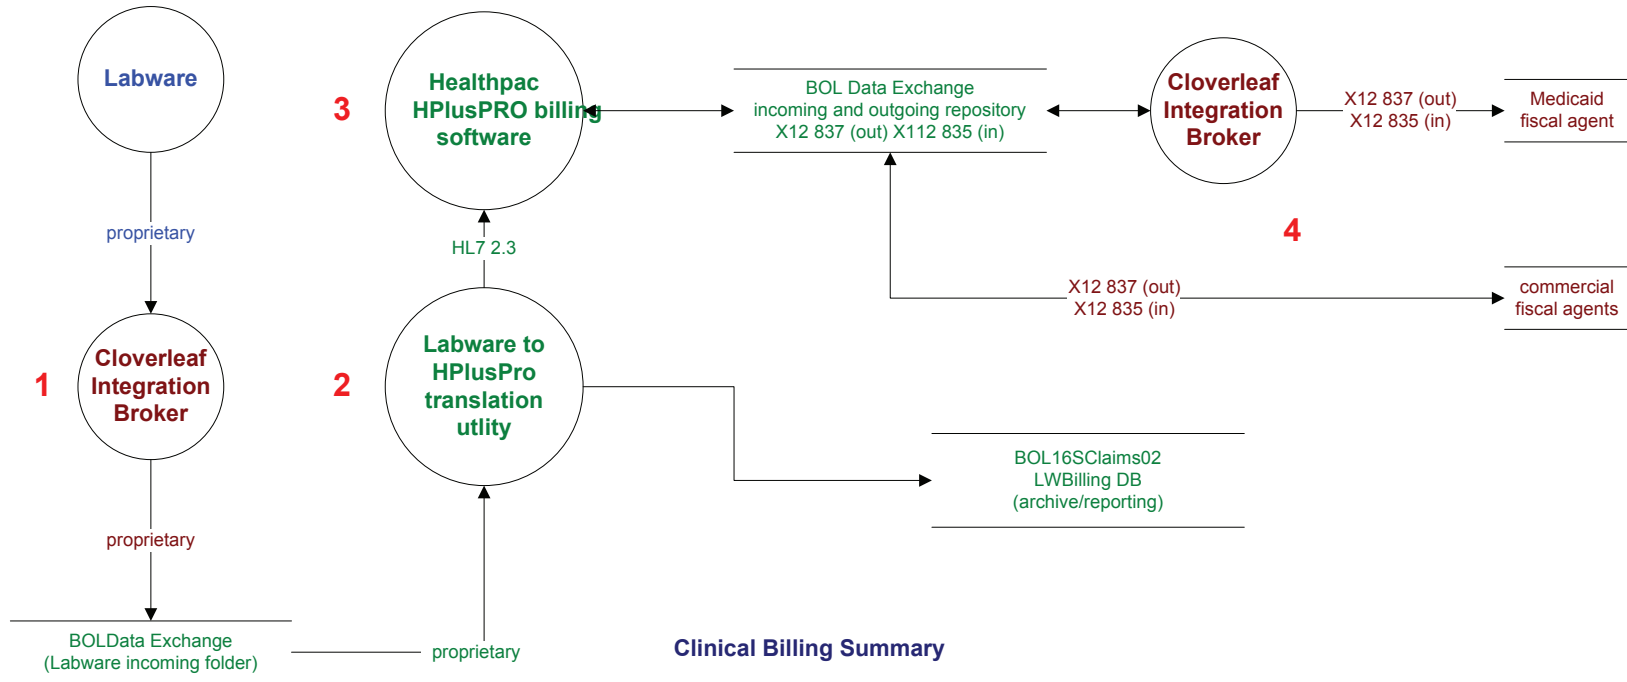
Labware

proprietary

1

Cloverleaf Integration Broker

proprietary

BOLData Exchange
(Labware incoming folder)

proprietary

3

Healthpac HPlusPRO billing software

HL7 2.3

2

Labware to HPlusPro translation utlity

BOL Data Exchange
incoming and outgoing repository
X12 837 (out) X112 835 (in)

Cloverleaf Integration Broker

X12 837 (out)
X12 835 (in)

Medicaid fiscal agent

4

X12 837 (out)
X12 835 (in)

commercial fiscal agents

BOL16SClaims02
LWBilling DB
(archive/reporting)

Clinical Billing Summary